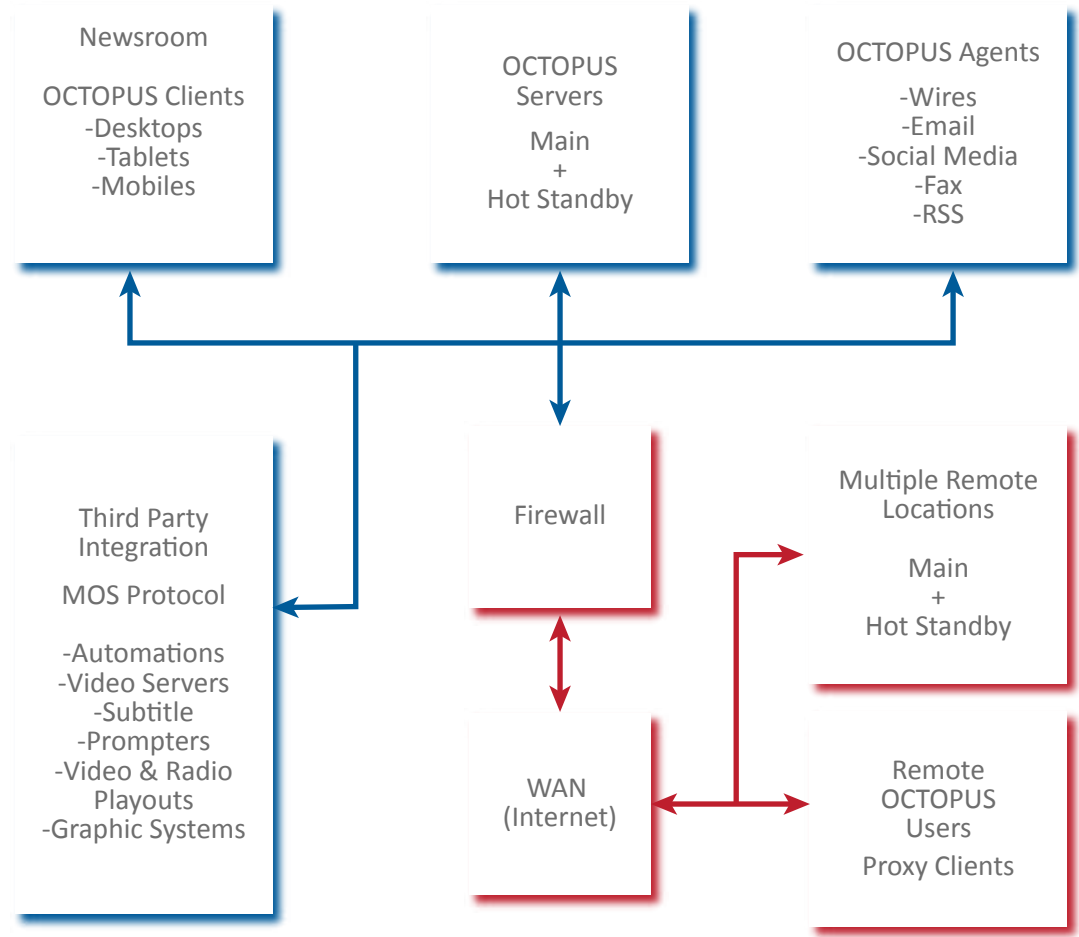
Newsroom

OCTOPUS Clients
-Desktops
-Tablets
-Mobiles

OCTOPUS Servers

Main
+
Hot Standby

OCTOPUS Agents

-Wires
-Email
-Social Media
-Fax
-RSS

Third Party Integration

MOS Protocol

-Automations
-Video Servers
-Subtitle
-Prompters
-Video & Radio Playouts
-Graphic Systems

Firewall

WAN (Internet)

Multiple Remote Locations

Main
+
Hot Standby

Remote OCTOPUS Users

Proxy Clients